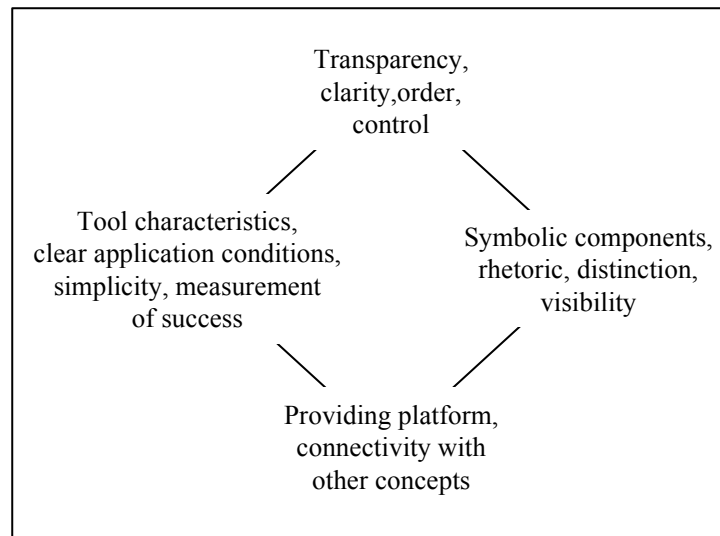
Transparency, clarity,order, control

Tool characteristics, clear application conditions, simplicity, measurement of success

Symbolic components, rhetoric, distinction, visibility

Providing platform, connectivity with other concepts